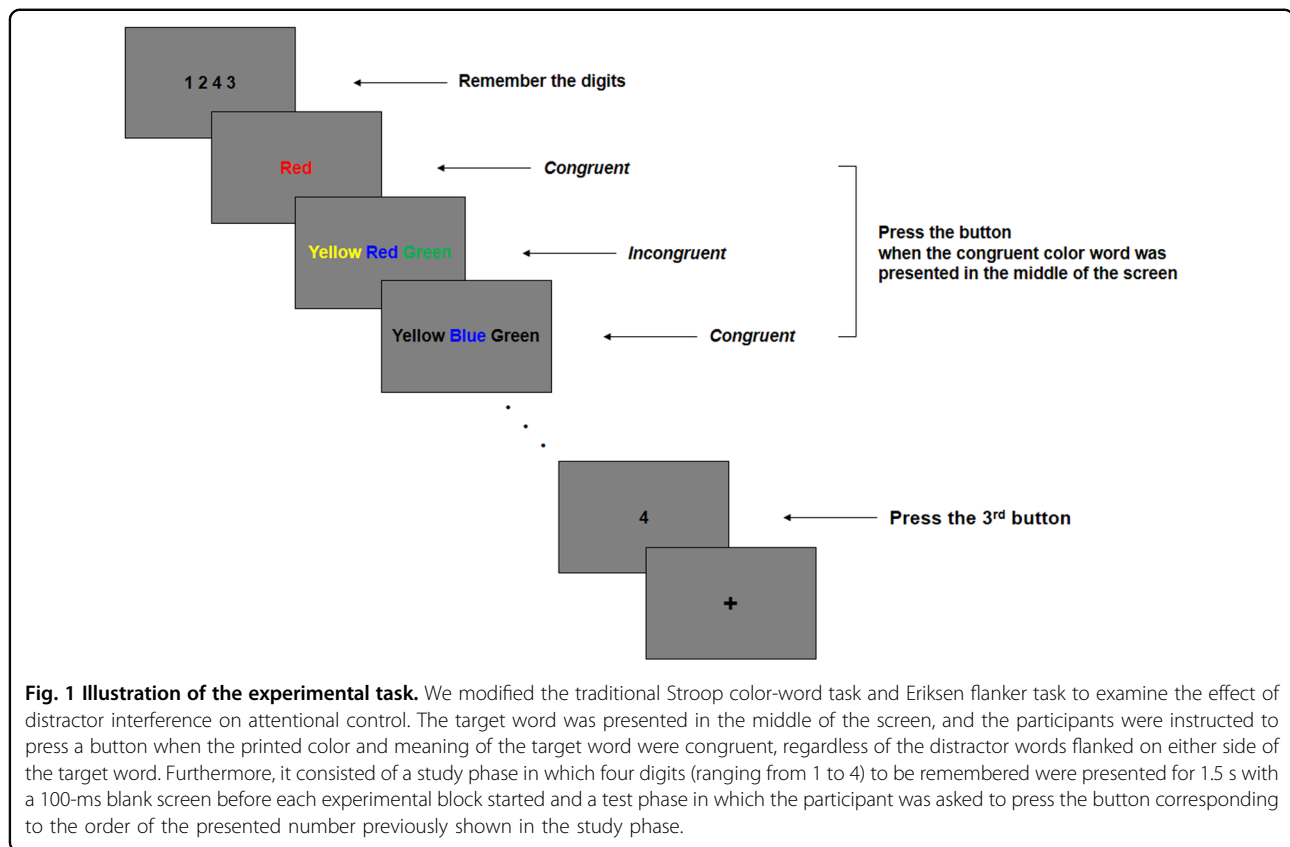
1 2 4 3

Remember the digits

Red

Congruent

Yellow Red Green

Incongruent

Yellow Blue Green

Congruent

Press the button
when the congruent color word was presented in the middle of the screen

4

Press the 3$^{rd}$ button

+

Fig. 1 Illustration of the experimental task. We modified the traditional Stroop color-word task and Eriksen flanker task to examine the effect of distractor interference on attentional control. The target word was presented in the middle of the screen, and the participants were instructed to press a button when the printed color and meaning of the target word were congruent, regardless of the distractor words flanked on either side of the target word. Furthermore, it consisted of a study phase in which four digits (ranging from 1 to 4) to be remembered were presented for 1.5 s with a 100-ms blank screen before each experimental block started and a test phase in which the participant was asked to press the button corresponding to the order of the presented number previously shown in the study phase.